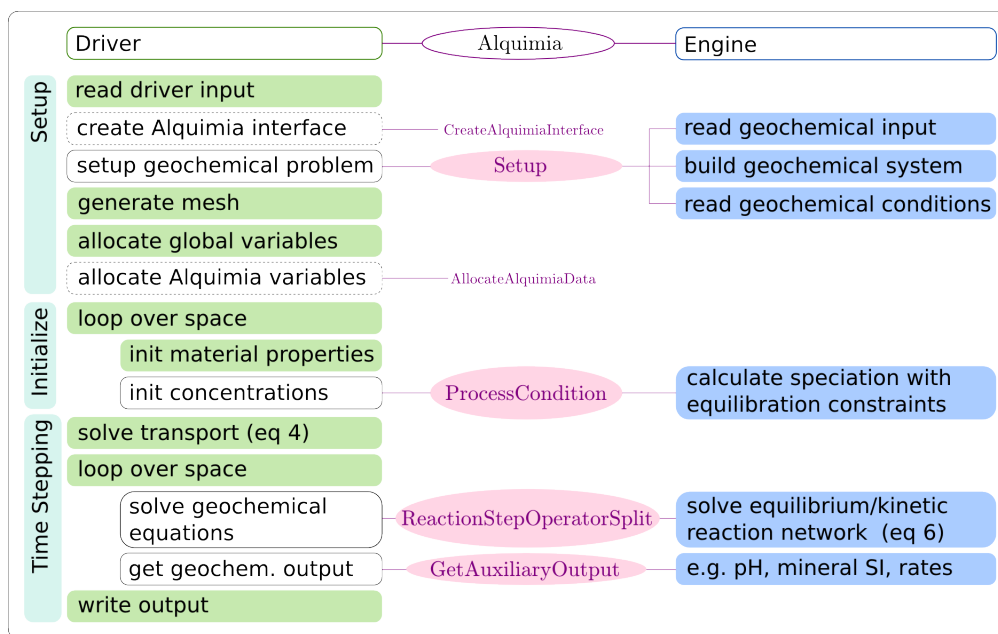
Driver
Alquimia
Engine

Setup
read driver input
create Alquimia interface
CreateAlquimiaInterface
setup geochemical problem
Setup
read geochemical input
build geochemical system
read geochemical conditions
generate mesh
allocate global variables
allocate Alquimia variables
AllocateAlquimiaData

Initialize
loop over space
init material properties
init concentrations
ProcessCondition
calculate speciation with equilibration constraints

Time Stepping
solve transport (eq 4)
loop over space
solve geochemical equations
ReactionStepOperatorSplit
solve equilibrium/kinetic reaction network (eq 6)
get geochem. output
GetAuxiliaryOutput
e.g. pH, mineral SI, rates
write output